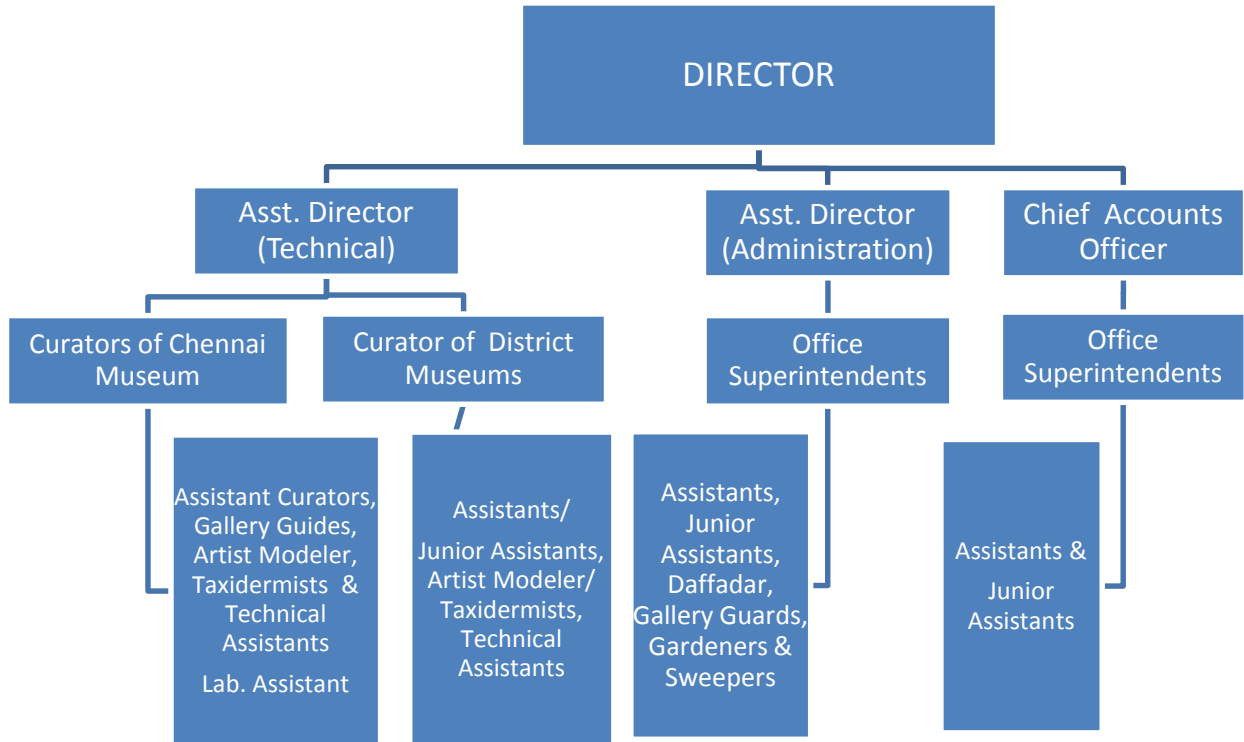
DIRECTOR

Asst. Director (Technical)

Asst. Director (Administration)

Chief Accounts Officer

Curators of Chennai Museum

Curator of District Museums

Office Superintendents

Office Superintendents

Assistant Curators, Gallery Guides, Artist Modeler, Taxidermists & Technical Assistants

Lab. Assistant

Assistants/

Junior Assistants, Artist Modeler/ Taxidermists, Technical Assistants

Assistants, Junior Assistants, Daffadar, Gallery Guards, Gardeners & Sweepers

Assistants &

Junior Assistants